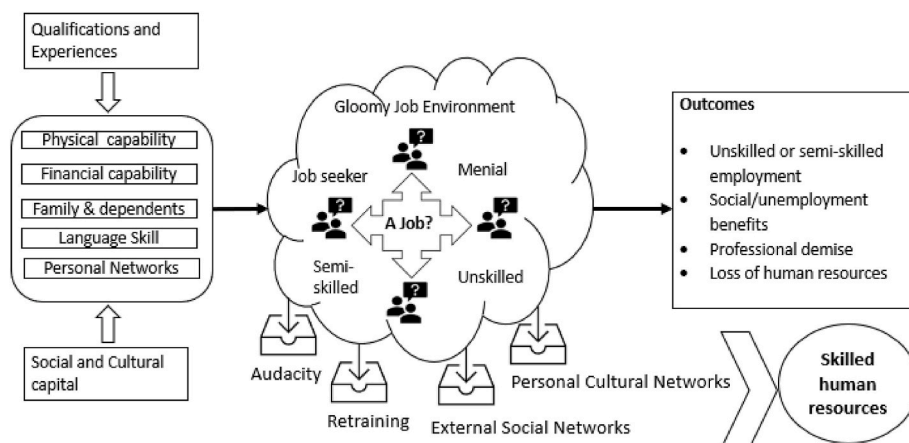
Qualifications and Experiences

Physical capability

Financial capability

Family & dependents

Language Skill

Personal Networks

Social and Cultural capital

Gloomy Job Environment

Job seeker

Menial

?

?

?

?

A Job?

Semi-skilled

Unskilled

Audacity

Retraining

External Social Networks

Personal Cultural Networks

Outcomes

- Unskilled or semi-skilled employment
- Social/unemployment benefits
- Professional demise
- Loss of human resources

Skilled human resources